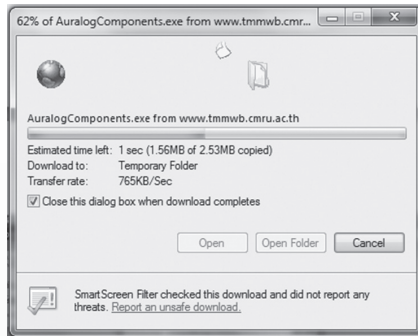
62% of AuralogComponents.exe from www.tmmwb.cmr...

AuralogComponents.exe from www.tmmwb.cmru.ac.th

Estimated time left: 1 sec (1.56MB of 2.53MB copied)
Download to: Temporary Folder
Transfer rate: 765KB/Sec

Close this dialog box when download completes

Open | Open Folder | Cancel

SmartScreen Filter checked this download and did not report any threats. Report an unsafe download.